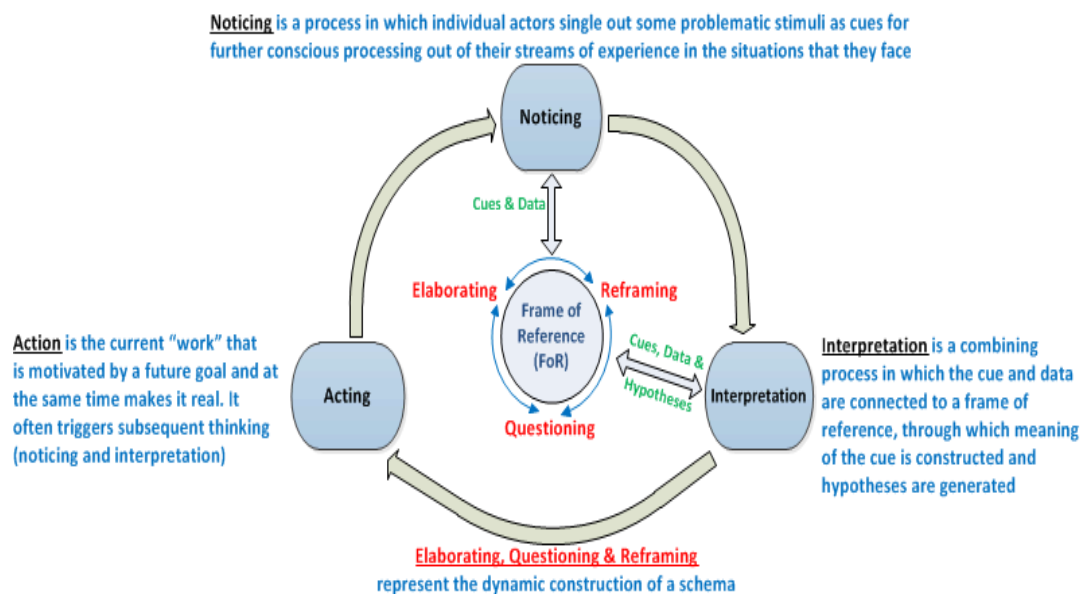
Noticing is a process in which individual actors single out some problematic stimuli as cues for further conscious processing out of their streams of experience in the situations that they face

Noticing

Cues & Data

Elaborating

Reframing

Frame of Reference (FoR)

Questioning

Cues, Data & Hypotheses

Action is the current "work" that is motivated by a future goal and at the same time makes it real. It often triggers subsequent thinking (noticing and interpretation)

Acting

Interpretation

Interpretation is a combining process in which the cue and data are connected to a frame of reference, through which meaning of the cue is constructed and hypotheses are generated

Elaborating, Questioning & Reframing represent the dynamic construction of a schema